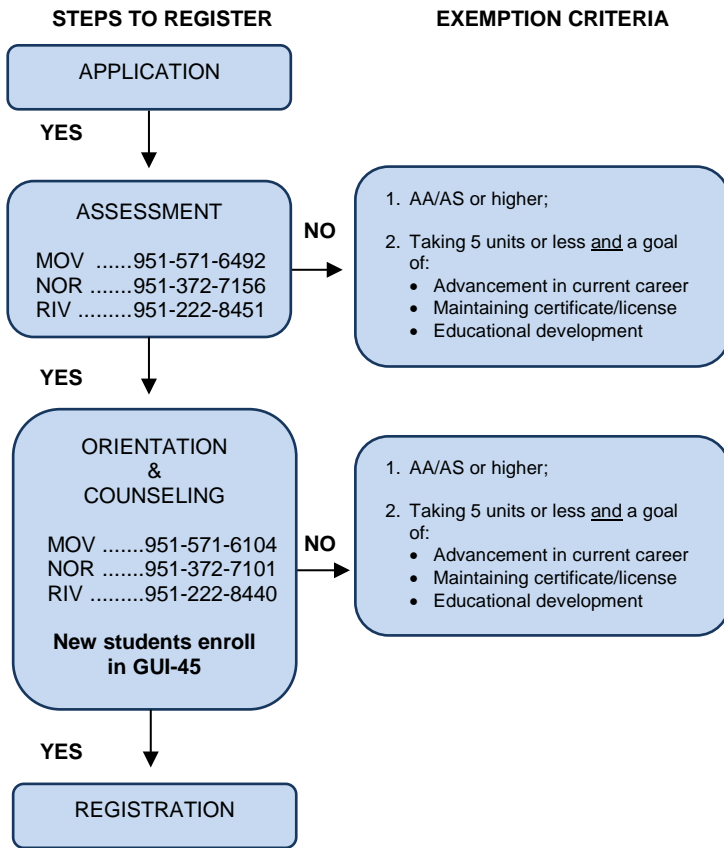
STEPS TO REGISTER

EXEMPTION CRITERIA

APPLICATION

YES

ASSESSMENT

MOV ......951-571-6492
NOR .......951-372-7156
RIV .........951-222-8451

NO

1. AA/AS or higher;

2. Taking 5 units or less and a goal of:
• Advancement in current career
• Maintaining certificate/license
• Educational development

YES

ORIENTATION
&
COUNSELING

MOV .......951-571-6104
NOR .......951-372-7101
RIV .........951-222-8440

New students enroll in GUI-45

NO

1. AA/AS or higher;

2. Taking 5 units or less and a goal of:
• Advancement in current career
• Maintaining certificate/license
• Educational development

YES

REGISTRATION